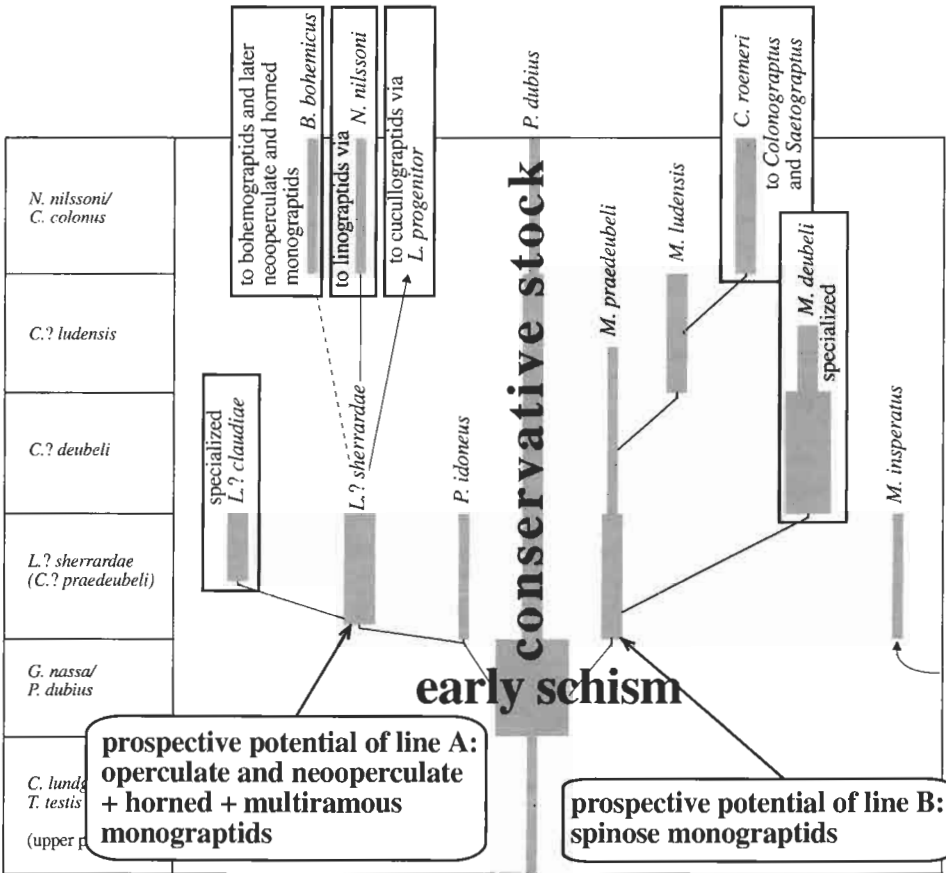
to bohemograptids and later neooperculate and horned monograptids

B. bohemicus

to linograptids via

N. nilssoni

to cucullograptids via L. progenitor

P. dubius

C. roemeri

to Colonograptus and Saetograptus

M. praedeubeli

M. ludensis

M. deubeli

specialized

conservative stock

N. nilssoni/ C. colonus

C.? ludensis

C.? deubeli

L.? sherrardae (C.? praedeubeli)

G. nassa/ P. dubius

C. lundg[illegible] T. testis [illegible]

(upper p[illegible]

specialized L.? claudiae

L.? sherrardae

P. idoneus

M. insperatus

early schism

prospective potential of line A: operculate and neooperculate + horned + multiramous monograptids

prospective potential of line B: spinose monograptids